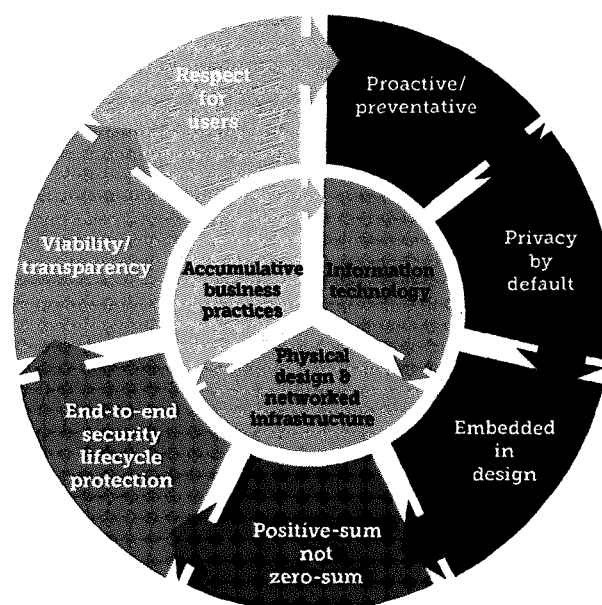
Respect for users

Proactive/ preventative

Privacy by default

Embedded in design

Positive-sum not zero-sum

End-to-end security lifecycle protection

Viability/ transparency

Accumulative business practices

Information technology

Physical design & networked infrastructure